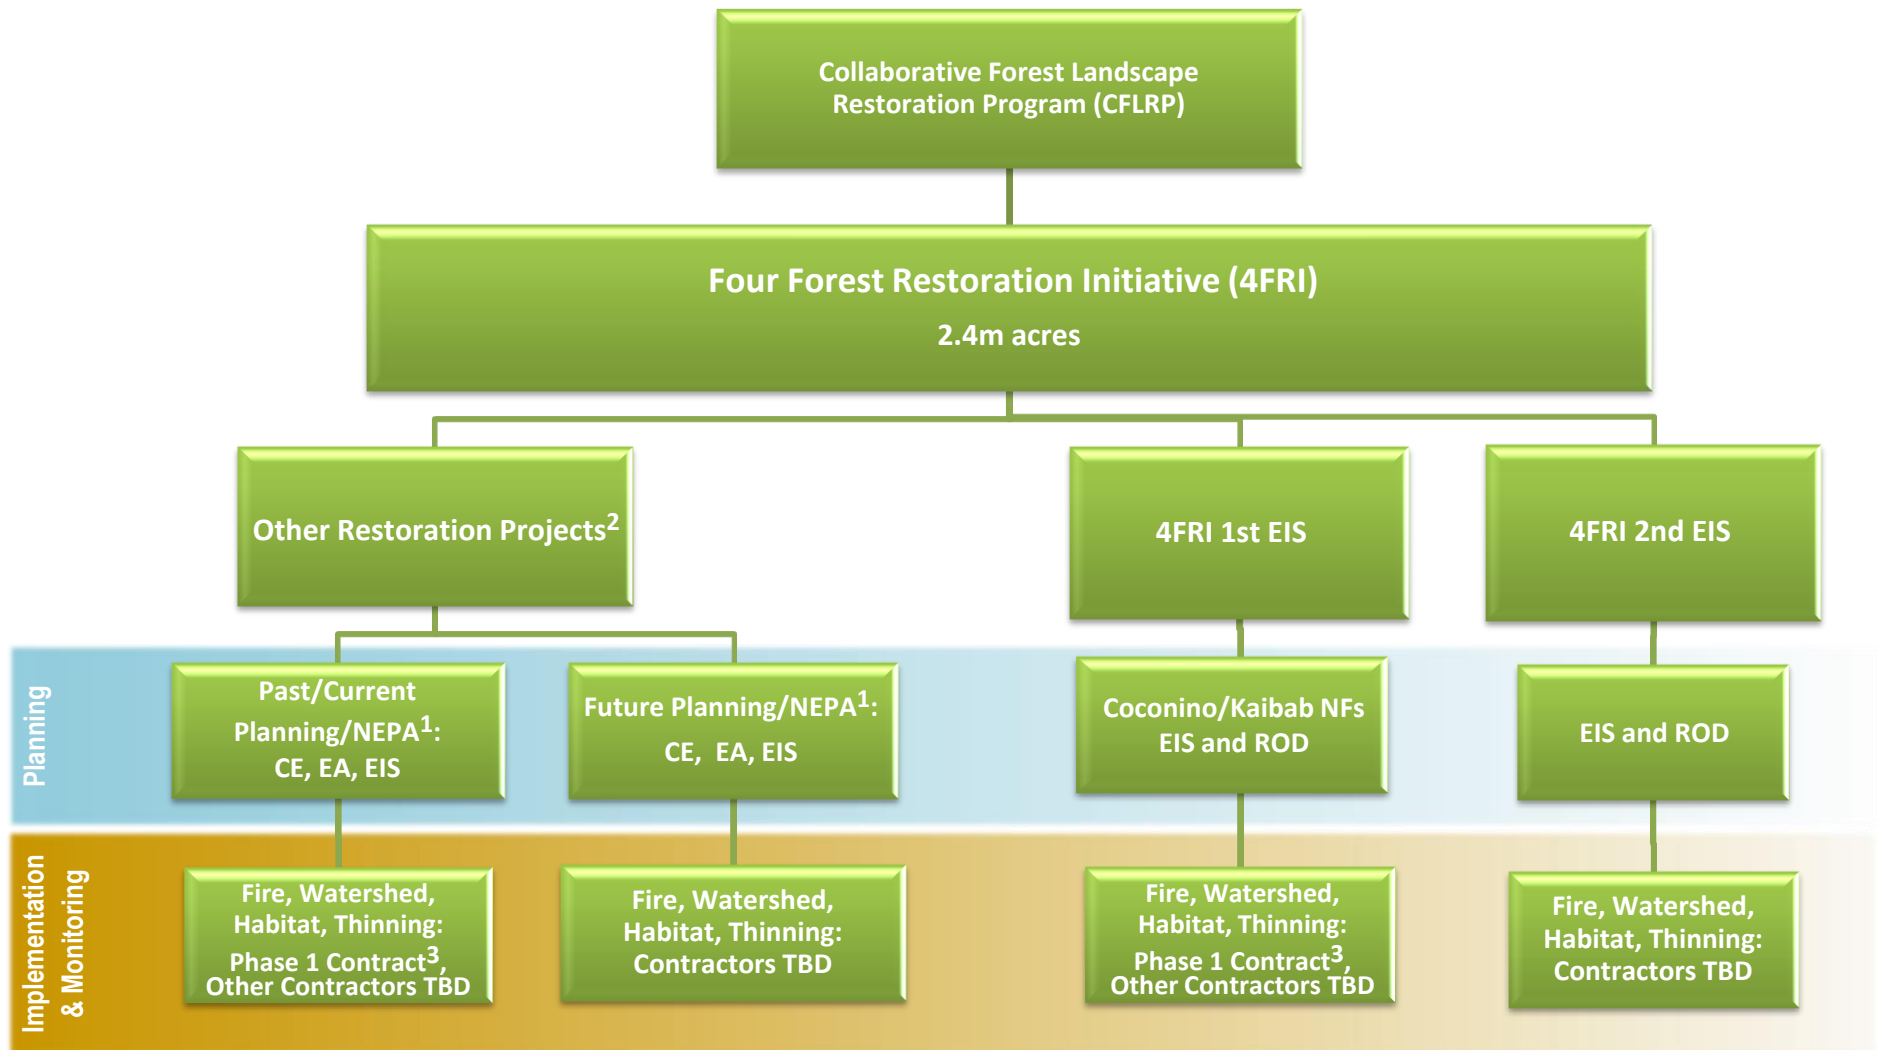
Collaborative Forest Landscape Restoration Program (CFLRP)

Four Forest Restoration Initiative (4FRI)

2.4m acres

Other Restoration Projects$^{2}$

4FRI 1st EIS

4FRI 2nd EIS

Planning

Past/Current Planning/NEPA$^{1}$: CE, EA, EIS

Future Planning/NEPA$^{1}$: CE, EA, EIS

Coconino/Kaibab NFs EIS and ROD

EIS and ROD

Implementation & Monitoring

Fire, Watershed, Habitat, Thinning: Phase 1 Contract$^{3}$, Other Contractors TBD

Fire, Watershed, Habitat, Thinning: Contractors TBD

Fire, Watershed, Habitat, Thinning: Phase 1 Contract$^{3}$, Other Contractors TBD

Fire, Watershed, Habitat, Thinning: Contractors TBD